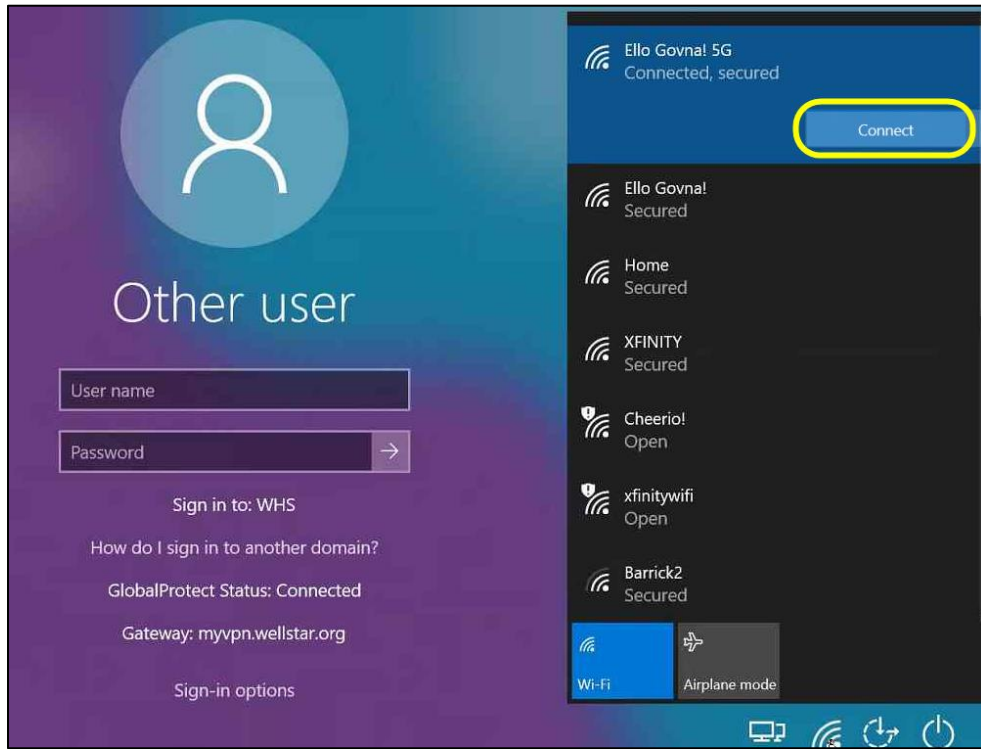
Other user

User name

Password

Sign in to: WHS

How do I sign in to another domain?

GlobalProtect Status: Connected

Gateway: myvpn.wellstar.org

Sign-in options

Ello Govna! 5G
Connected, secured

Connect

Ello Govna!
Secured

Home
Secured

XFINITY
Secured

Cheerio!
Open

xfinitywifi
Open

Barrick2
Secured

Wi-Fi

Airplane mode